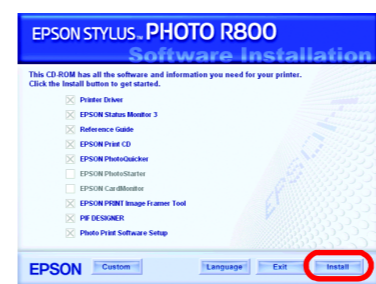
EPSON STYLUS™ PHOTO R800

Software Installation

This CD-ROM has all the software and information you need for your printer. Click the Install button to get started.

Printer Driver

EPSON Status Monitor 3

Reference Guide

EPSON Print CD

EPSON PhotoQuicker

EPSON PhotoStarter

EPSON CardMonitor

EPSON PRINT Image Framer Tool

PIF DESIGNER

Photo Print Software Setup

EPSON

Custom

Language

Exit

Install